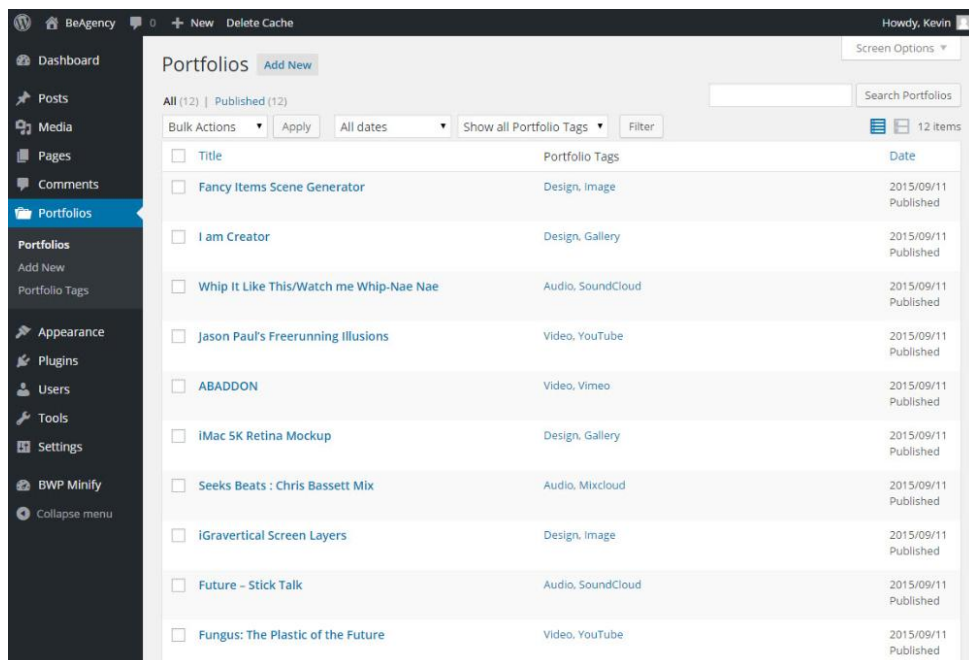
BeAgency 0 + New Delete Cache Howdy, Kevin

Dashboard
Posts
Media
Pages
Comments
Portfolios
Portfolios
Add New
Portfolio Tags
Appearance
Plugins
Users
Tools
Settings
BWP Minify
Collapse menu

Screen Options ▼

Portfolios Add New

All (12) | Published (12)

Search Portfolios

Bulk Actions ▾ Apply All dates ▾ Show all Portfolio Tags ▾ Filter 12 items

| Title | Portfolio Tags | Date |
|---|---|---|
| Fancy Items Scene Generator | Design, Image | 2015/09/11 Published |
| I am Creator | Design, Gallery | 2015/09/11 Published |
| Whip It Like This/Watch me Whip-Nae Nae | Audio, SoundCloud | 2015/09/11 Published |
| Jason Paul's Freerunning Illusions | Video, YouTube | 2015/09/11 Published |
| ABADDON | Video, Vimeo | 2015/09/11 Published |
| iMac 5K Retina Mockup | Design, Gallery | 2015/09/11 Published |
| Seeks Beats : Chris Bassett Mix | Audio, Mixcloud | 2015/09/11 Published |
| iGravertical Screen Layers | Design, Image | 2015/09/11 Published |
| Future – Stick Talk | Audio, SoundCloud | 2015/09/11 Published |
| Fungus: The Plastic of the Future | Video, YouTube | 2015/09/11 Published |